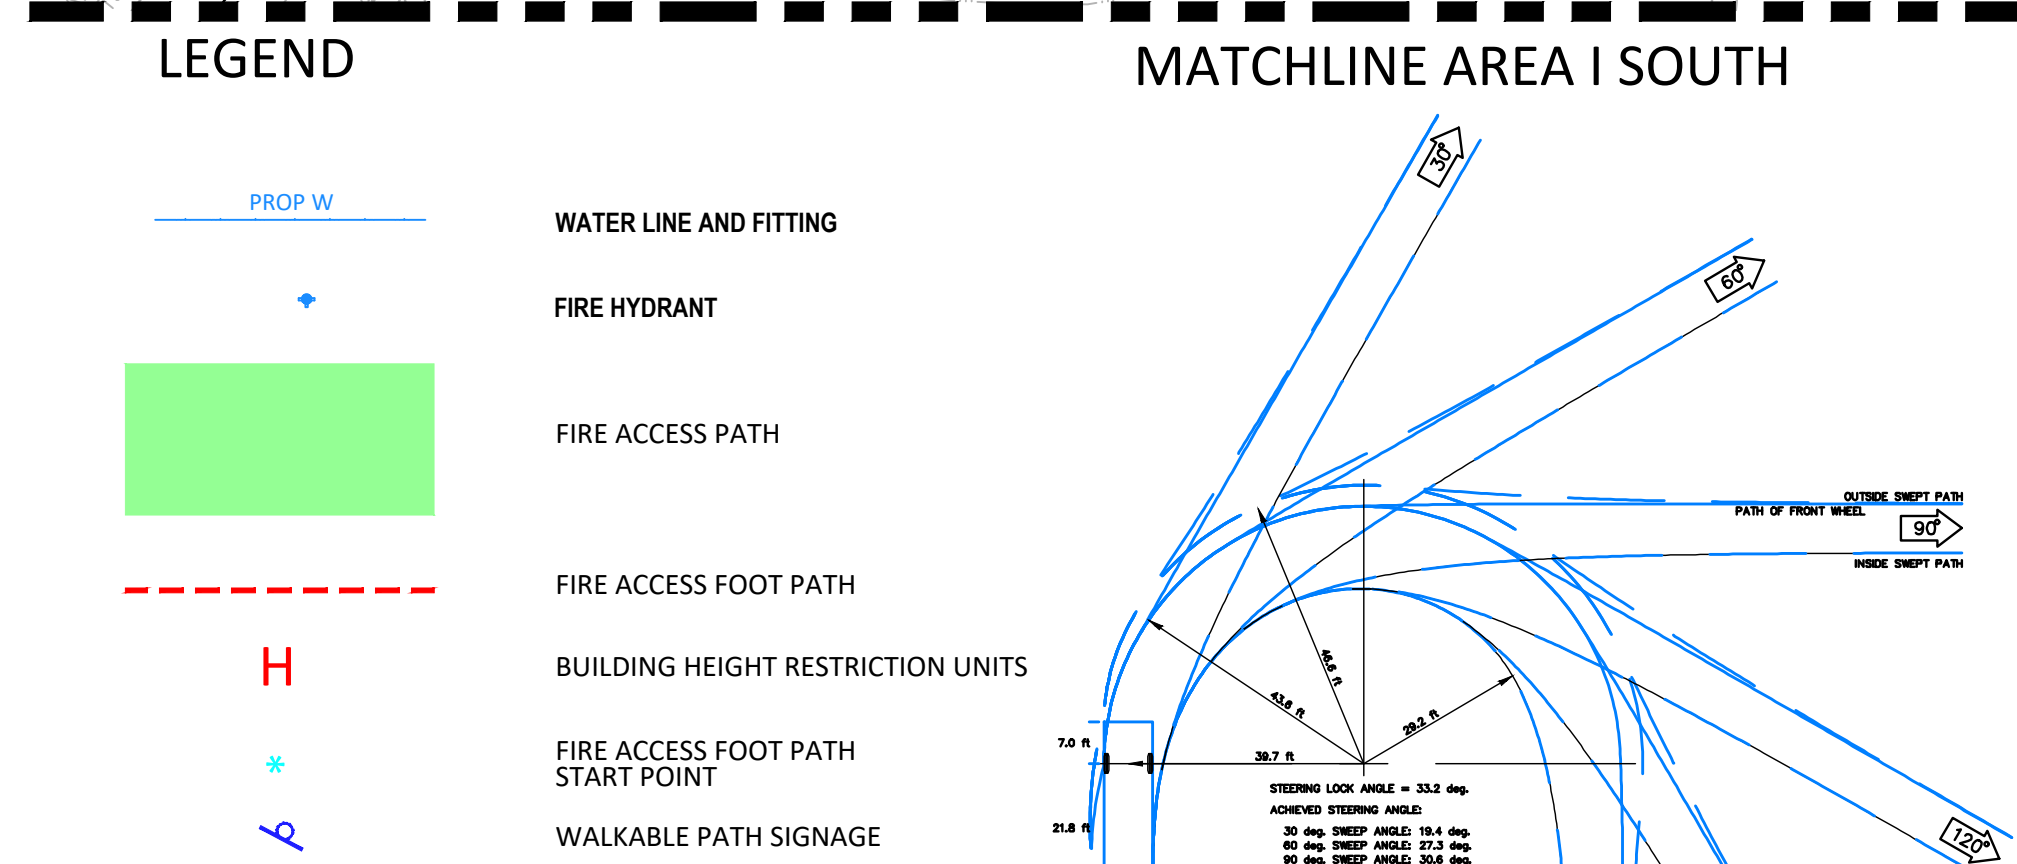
LEGEND

MATCHLINE AREA I SOUTH

PROP W

WATER LINE AND FITTING

FIRE HYDRANT

FIRE ACCESS PATH

FIRE ACCESS FOOT PATH

H

BUILDING HEIGHT RESTRICTION UNITS

FIRE ACCESS FOOT PATH START POINT

WALKABLE PATH SIGNAGE

30°

60°

OUTSIDE SWEPT PATH

PATH OF FRONT WHEEL

90°

INSIDE SWEPT PATH

48.6 ft

43.8 ft

29.2 ft

7.0 ft

39.7 ft

21.8 ft

STEERING LOCK ANGLE = 33.2 deg.

ACHIEVED STEERING ANGLE:

30 deg. SWEEP ANGLE: 19.4 deg.

60 deg. SWEEP ANGLE: 27.3 deg.

90 deg. SWEEP ANGLE: 30.6 deg.

120°